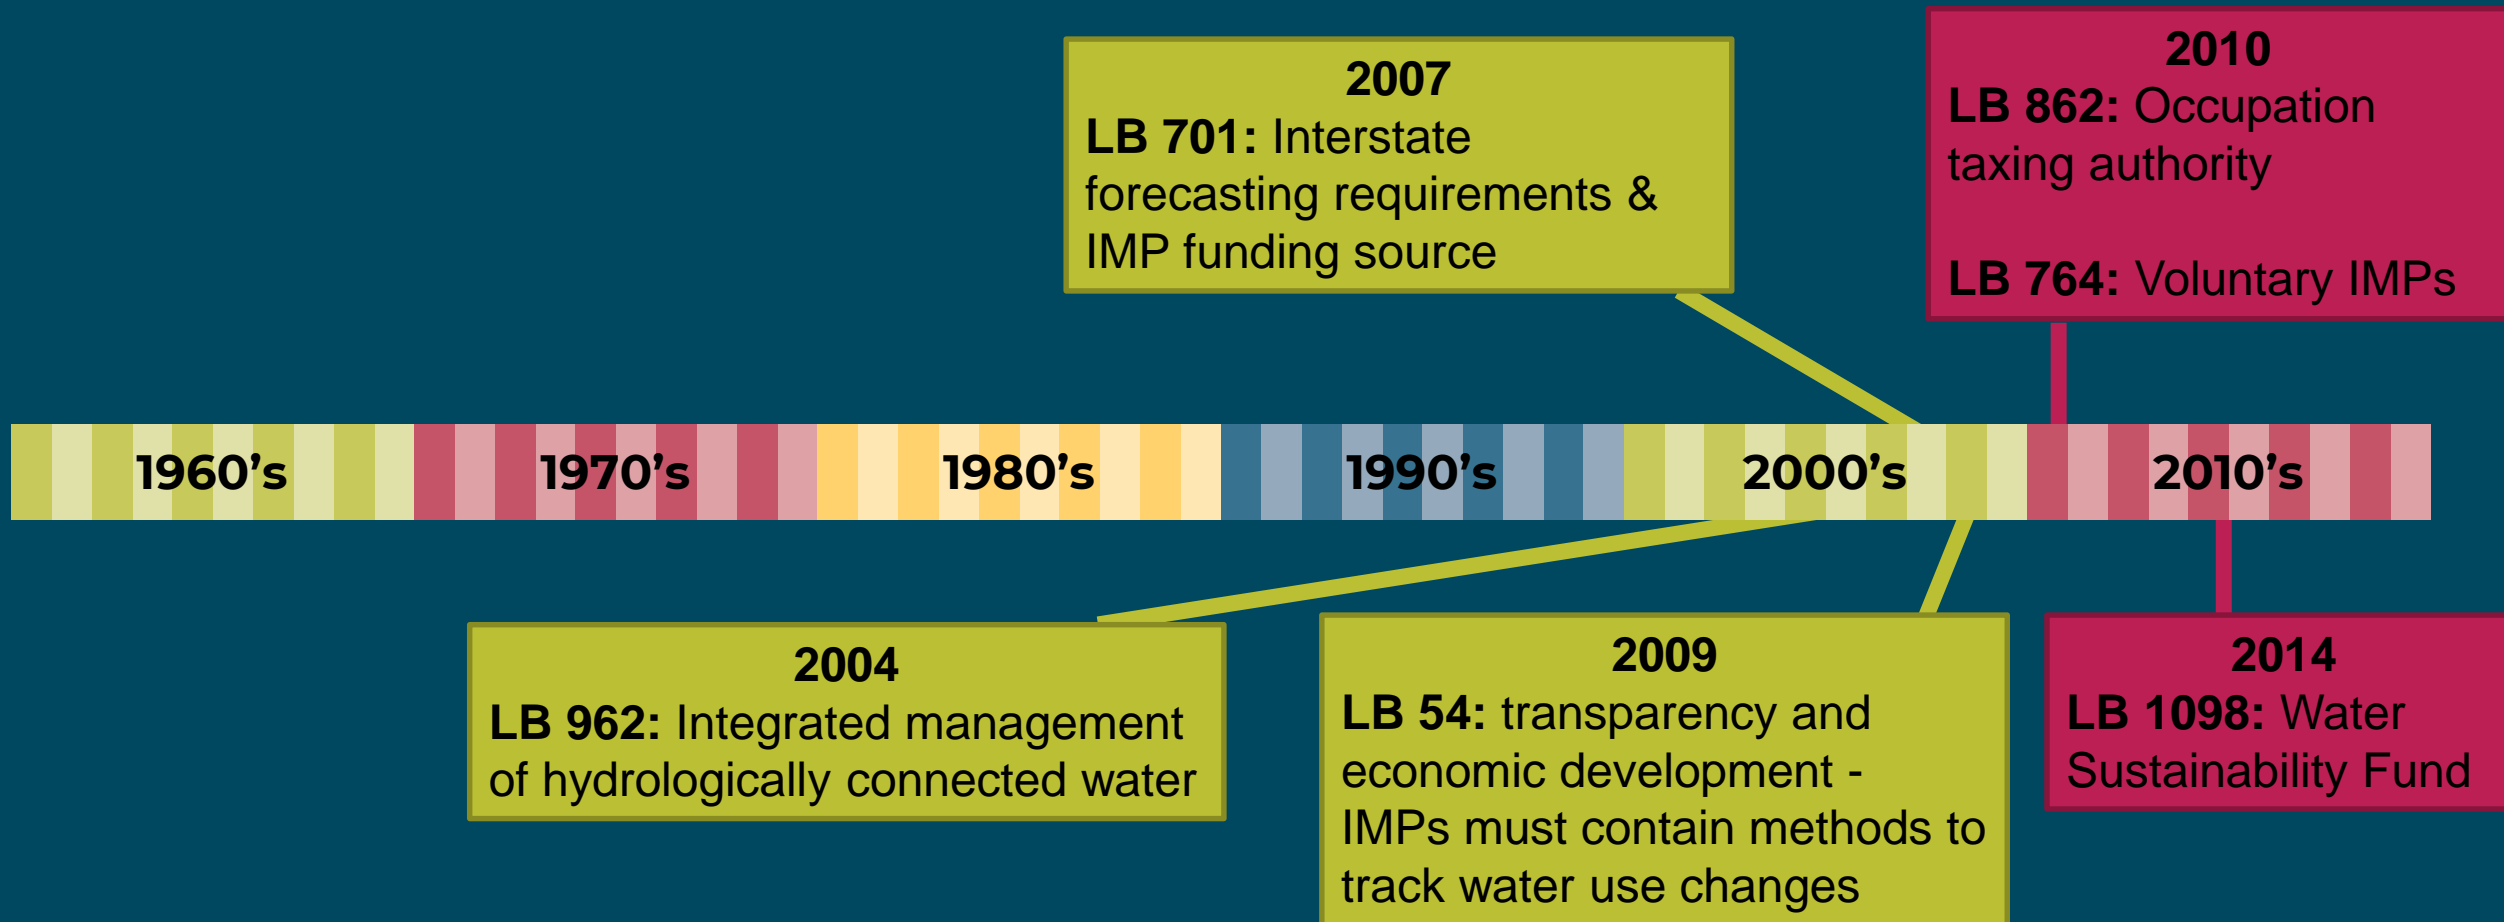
2007
**LB 701:** Interstate forecasting requirements & IMP funding source

2010
**LB 862:** Occupation taxing authority

**LB 764:** Voluntary IMPs

1960's 1970's 1980's 1990's 2000's 2010's

2004
**LB 962:** Integrated management of hydrologically connected water

2009
**LB 54:** transparency and economic development - IMPs must contain methods to track water use changes

2014
**LB 1098:** Water Sustainability Fund